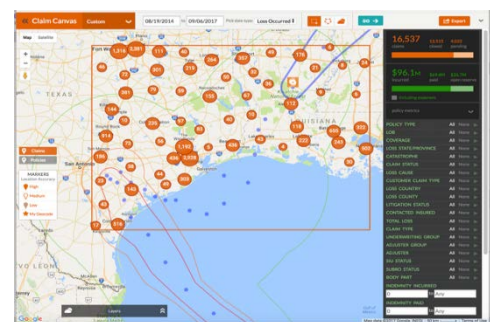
Claim Canvas Custom 08/19/2014 to 09/06/2017 Loss Occurred Export

Map Satellite

TEXAS

San Antonio

Claims
Policies

MARKERS
High
Medium
Low
My Sources

16,537
$96.3M

1,016 5,381 111 46 219 264 357 45 176 6 301 391 79 31 110 144 40 113 334 54 16 1,192 2,026 496 185 70 143 69 516 17 4 6 3 81 15

POLICY TYPE All
LOB All
COVERAGE All
LOSS STATE/PROVINCE All
CATASTROPHE All
CLAIM STATUS All
LOSS CAUSE All
CUSTOMER CLAIM TYPE All
LOSS COUNTRY All
LOSS COUNTY All
LITIGATION STATUS All
CONTACTED INSURED All
TOTAL LOSS All
CLAIM TYPE All
UNDERWRITING GROUP All
ADJUSTER GROUP All
ADJUSTER All
SIU STATUS All
SUBRO STATUS All
BODY PART All
INDEMNITY INCURRED
INDEMNITY PAID

Layers

Google